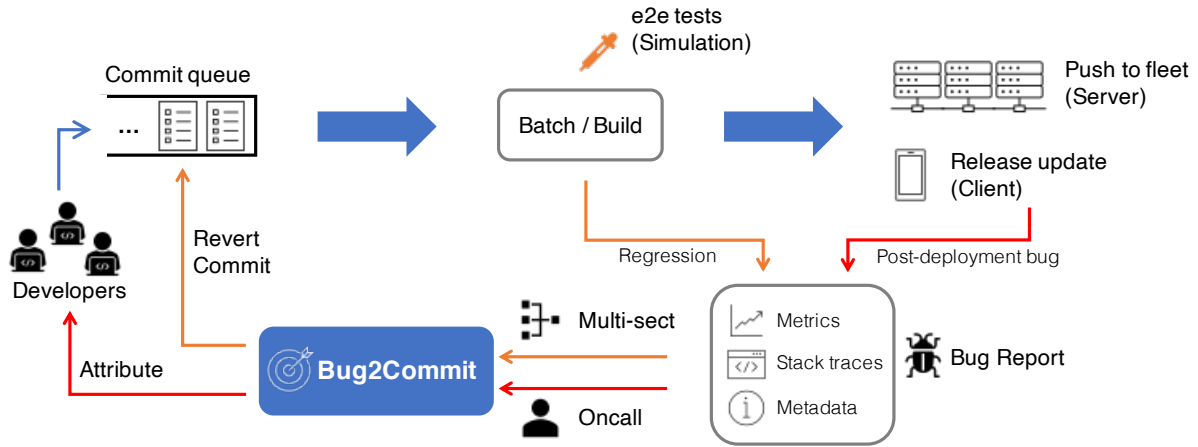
Commit queue

...

e2e tests
(Simulation)

Batch / Build

Push to fleet
(Server)

Release update
(Client)

Developers

Revert
Commit

Regression

Post-deployment bug

Multi-sect

Metrics

Stack traces

Metadata

Bug Report

Attribute

Bug2Commit

Oncall